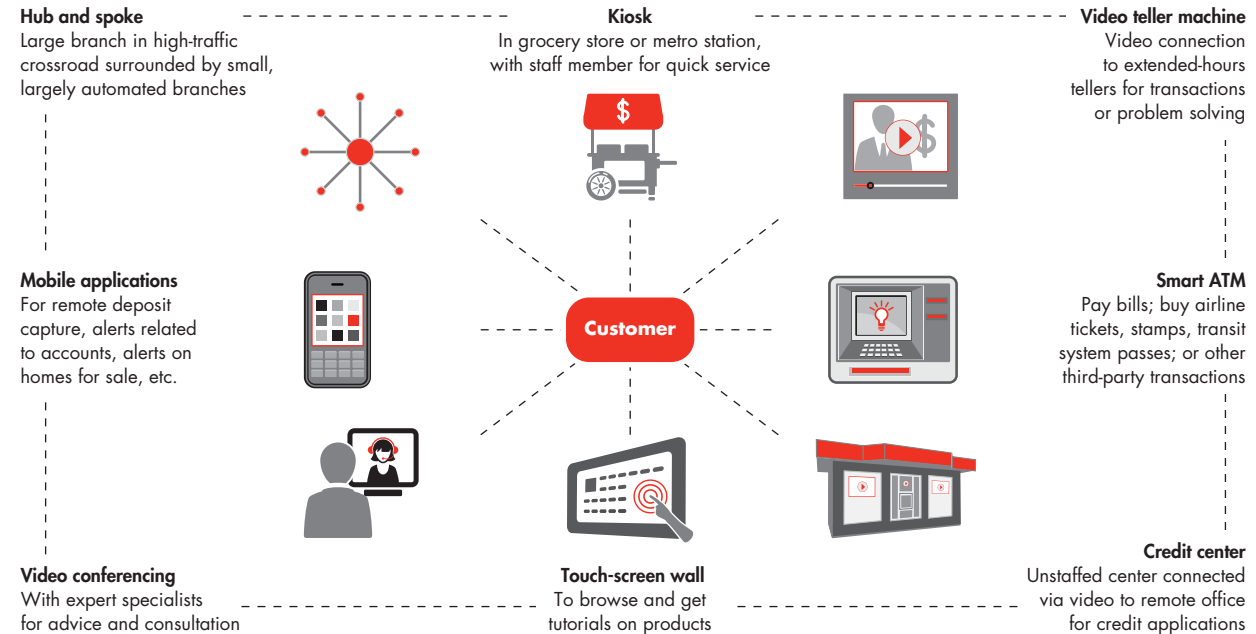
Hub and spoke
Large branch in high-traffic crossroad surrounded by small, largely automated branches

Kiosk
In grocery store or metro station, with staff member for quick service

Video teller machine
Video connection to extended-hours tellers for transactions or problem solving

$

$

Mobile applications
For remote deposit capture, alerts related to accounts, alerts on homes for sale, etc.

Customer

Smart ATM
Pay bills; buy airline tickets, stamps, transit system passes; or other third-party transactions

Video conferencing
With expert specialists for advice and consultation

Touch-screen wall
To browse and get tutorials on products

Credit center
Unstaffed center connected via video to remote office for credit applications